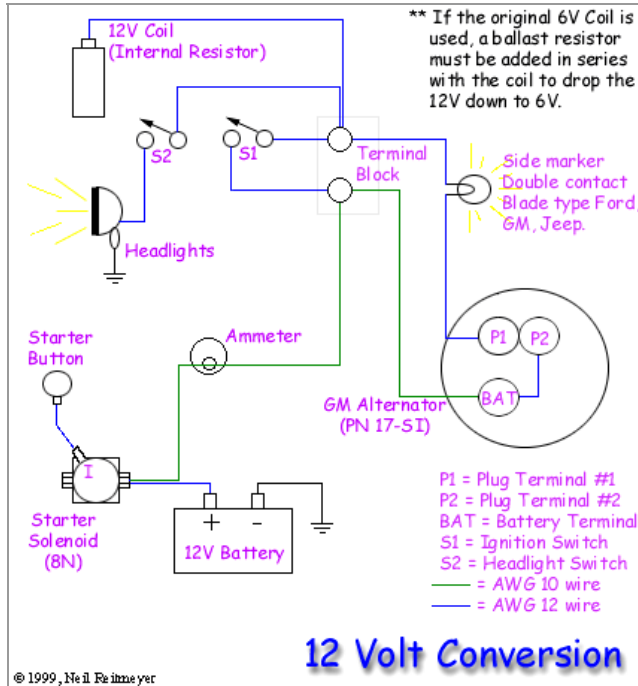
12V Coil
(Internal Resistor)

** If the original 6V Coil is used, a ballast resistor must be added in series with the coil to drop the 12V down to 6V.

S2

S1

Terminal Block

Side marker
Double contact
Blade type Ford,
GM, Jeep.

Headlights

Starter Button

Ammeter

P1

P2

BAT

GM Alternator
(PN 17-SI)

I

Starter Solenoid
(8N)

+

-

12V Battery

P1 = Plug Terminal #1
P2 = Plug Terminal #2
BAT = Battery Terminal
S1 = Ignition Switch
S2 = Headlight Switch
= AWG 10 wire
= AWG 12 wire

12 Volt Conversion

© 1999, Neil Reitmeyer